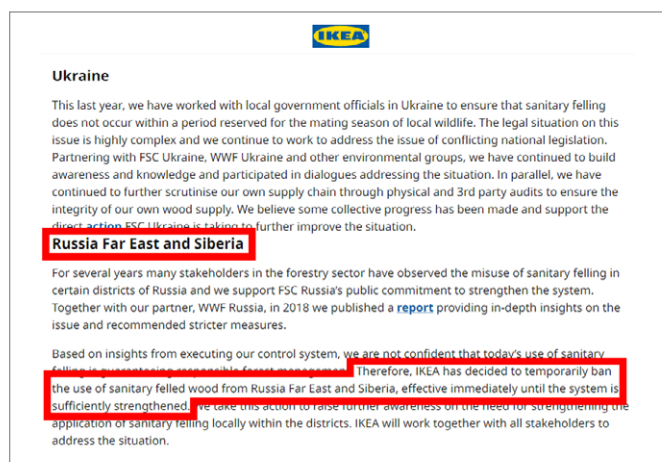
IKEA

Ukraine

This last year, we have worked with local government officials in Ukraine to ensure that sanitary felling does not occur within a period reserved for the mating season of local wildlife. The legal situation on this issue is highly complex and we continue to work to address the issue of conflicting national legislation. Partnering with FSC Ukraine, WWF Ukraine and other environmental groups, we have continued to build awareness and knowledge and participated in dialogues addressing the situation. In parallel, we have continued to further scrutinise our own supply chain through physical and 3rd party audits to ensure the integrity of our own wood supply. We believe some collective progress has been made and support the direct action FSC Ukraine is taking to further improve the situation.

Russia Far East and Siberia

For several years many stakeholders in the forestry sector have observed the misuse of sanitary felling in certain districts of Russia and we support FSC Russia's public commitment to strengthen the system. Together with our partner, WWF Russia, in 2018 we published a report providing in-depth insights on the issue and recommended stricter measures.

Based on insights from executing our control system, we are not confident that today's use of sanitary felling is guaranteeing responsible forest management. Therefore, IKEA has decided to temporarily ban the use of sanitary felled wood from Russia Far East and Siberia, effective immediately until the system is sufficiently strengthened. We take this action to raise further awareness on the need for strengthening the application of sanitary felling locally within the districts. IKEA will work together with all stakeholders to address the situation.